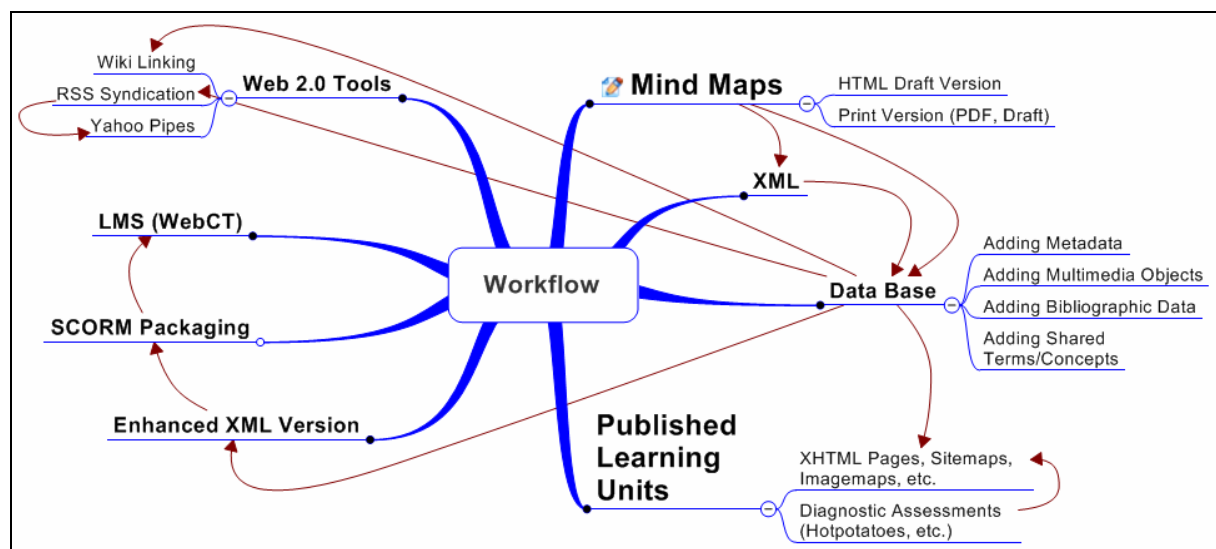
Wiki Linking
RSS Syndication
Yahoo Pipes
Web 2.0 Tools
Mind Maps
HTML Draft Version
Print Version (PDF, Draft)
XML
LMS (WebCT)
Workflow
Data Base
Adding Metadata
Adding Multimedia Objects
Adding Bibliographic Data
Adding Shared Terms/Concepts
SCORM Packaging
Enhanced XML Version
Published Learning Units
XHTML Pages, Sitemaps, Imagemaps, etc.
Diagnostic Assessments (Hotpotatoes, etc.)